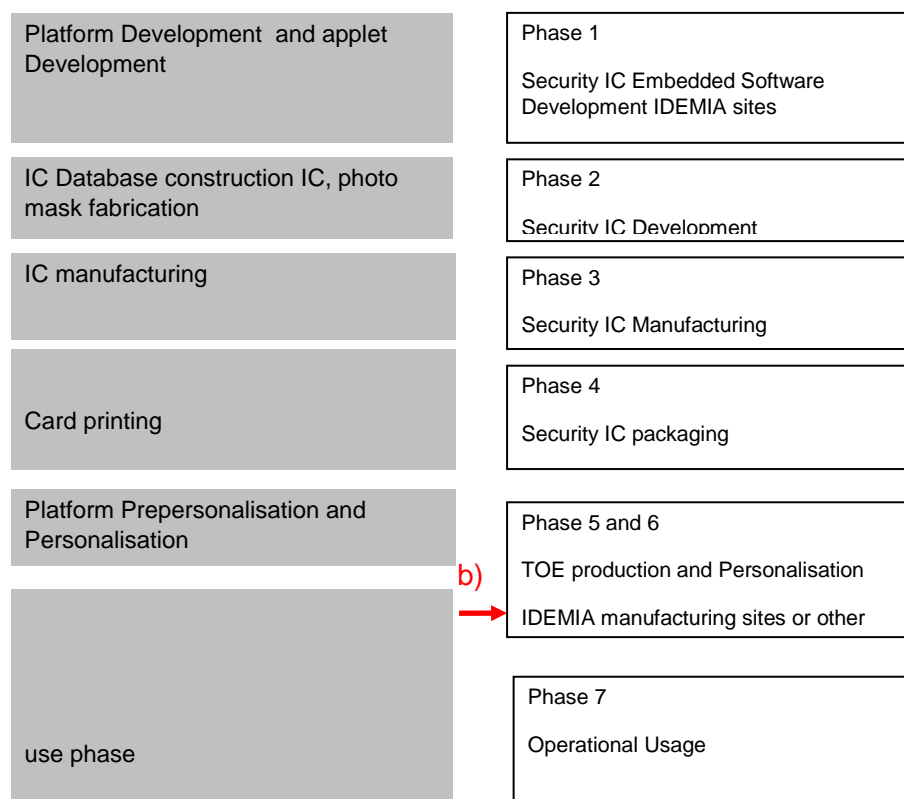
Platform Development and applet Development

Phase 1

Security IC Embedded Software Development IDEMIA sites

IC Database construction IC, photo mask fabrication

Phase 2

Security IC Development

IC manufacturing

Phase 3

Security IC Manufacturing

Card printing

Phase 4

Security IC packaging

Platform Prepersonalisation and Personalisation

Phase 5 and 6

TOE production and Personalisation

b)

IDEMIA manufacturing sites or other

use phase

Phase 7

Operational Usage